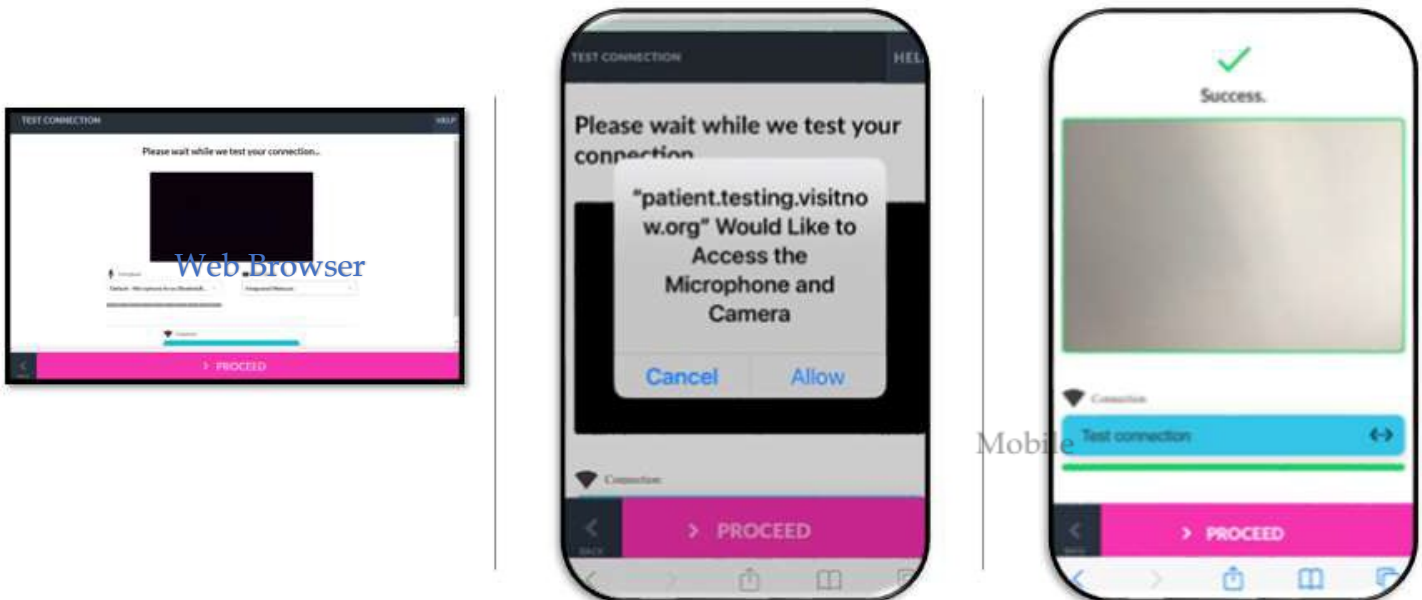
TEST CONNECTION

HELP

Please wait while we test your connection...

Web Browser

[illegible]

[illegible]

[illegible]

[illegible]

BACK

> PROCEED

TEST CONNECTION

HEL

Please wait while we test your connection

"patient.testing.visitnow.org" Would Like to Access the Microphone and Camera

Cancel

Allow

Connection

BACK

> PROCEED

Success.

Connection

Test connection

Mobile

BACK

> PROCEED